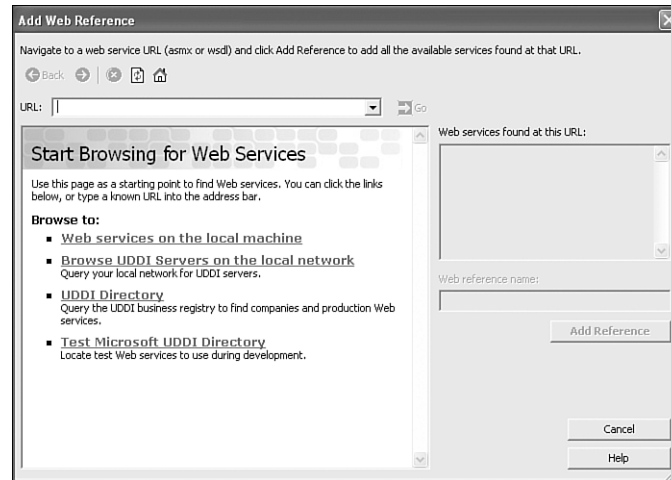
Add Web Reference

Navigate to a web service URL (asmx or wsdl) and click Add Reference to add all the available services found at that URL.

Back

URL:

Go

Start Browsing for Web Services

Use this page as a starting point to find Web services. You can click the links below, or type a known URL into the address bar.

Browse to:

- Web services on the local machine
- Browse UDDI Servers on the local network
Query your local network for UDDI servers.
- UDDI Directory
Query the UDDI business registry to find companies and production Web services.
- Test Microsoft UDDI Directory
Locate test Web services to use during development.

Web services found at this URL:

Web reference name:

Add Reference

Cancel

Help